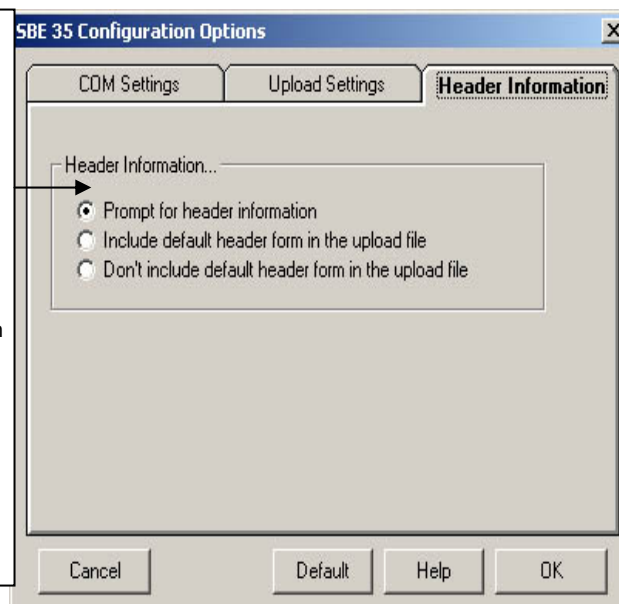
SBE 35 Configuration Options

X

COM Settings

Upload Settings

Header Information

Header Information...

Prompt for header information

Include default header form in the upload file

Don't include default header form in the upload file

n

Cancel

Default

Help

OK